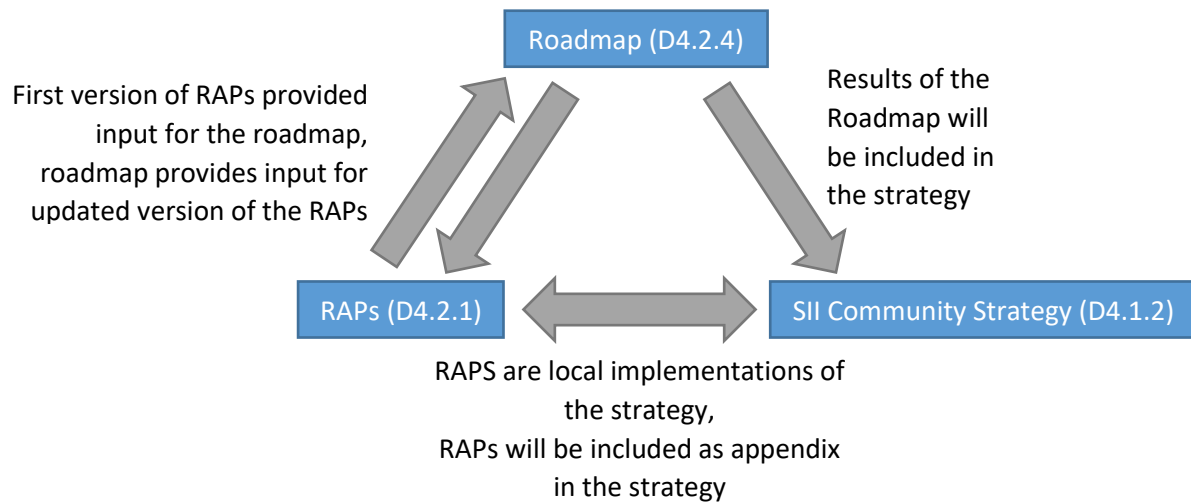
Roadmap (D4.2.4)

First version of RAPs provided input for the roadmap, roadmap provides input for updated version of the RAPs

Results of the Roadmap will be included in the strategy

RAPs (D4.2.1)

SII Community Strategy (D4.1.2)

RAPS are local implementations of the strategy,
RAPs will be included as appendix in the strategy